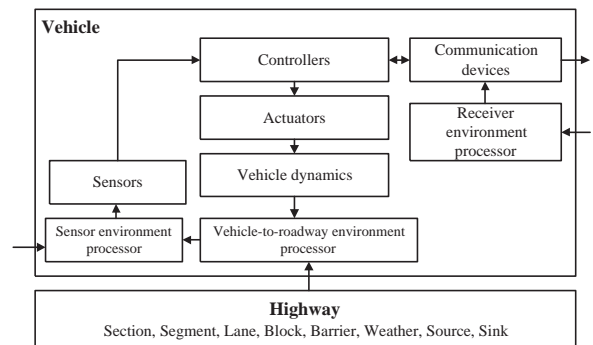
Vehicle

Controllers

Communication devices

Actuators

Receiver environment processor

Sensors

Vehicle dynamics

Sensor environment processor

Vehicle-to-roadway environment processor

Highway

Section, Segment, Lane, Block, Barrier, Weather, Source, Sink